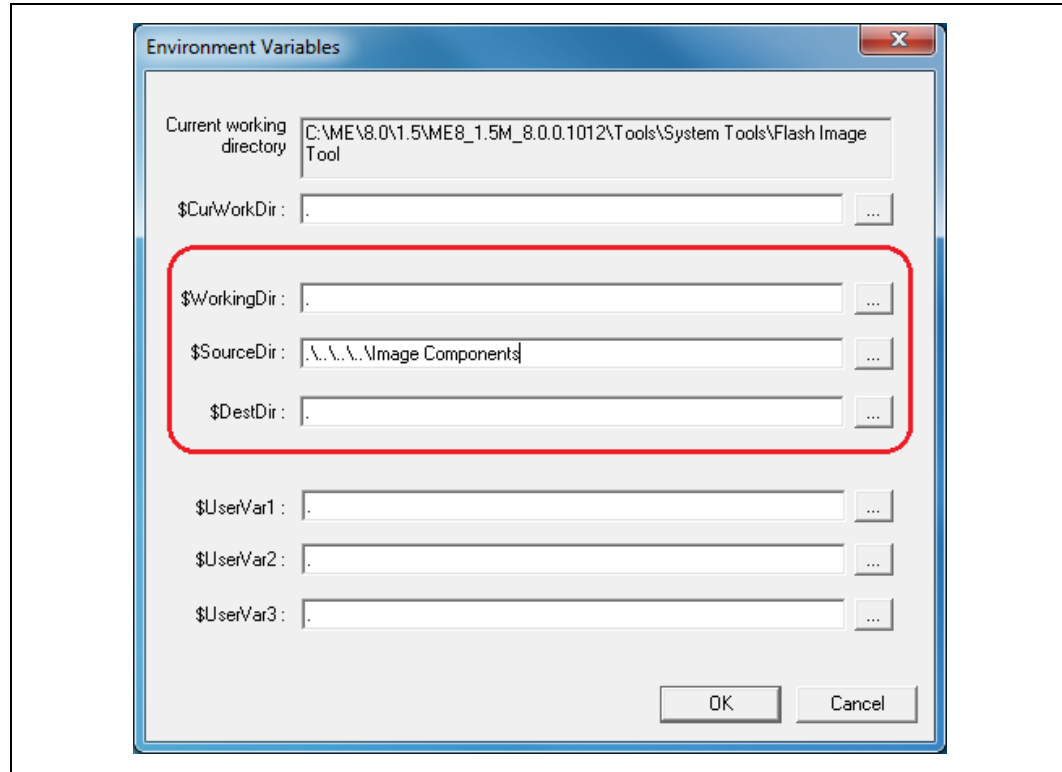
Environment Variables

Current working directory C:\ME\8.0\1.5\ME8_1.5M_8.0.0.1012\Tools\System Tools\Flash Image Tool

$CurWorkDir : .

$WorkingDir : .

$SourceDir : .\..\..\..\Image Components

$DestDir : .

$UserVar1 : .

$UserVar2 : .

$UserVar3 : .

OK Cancel